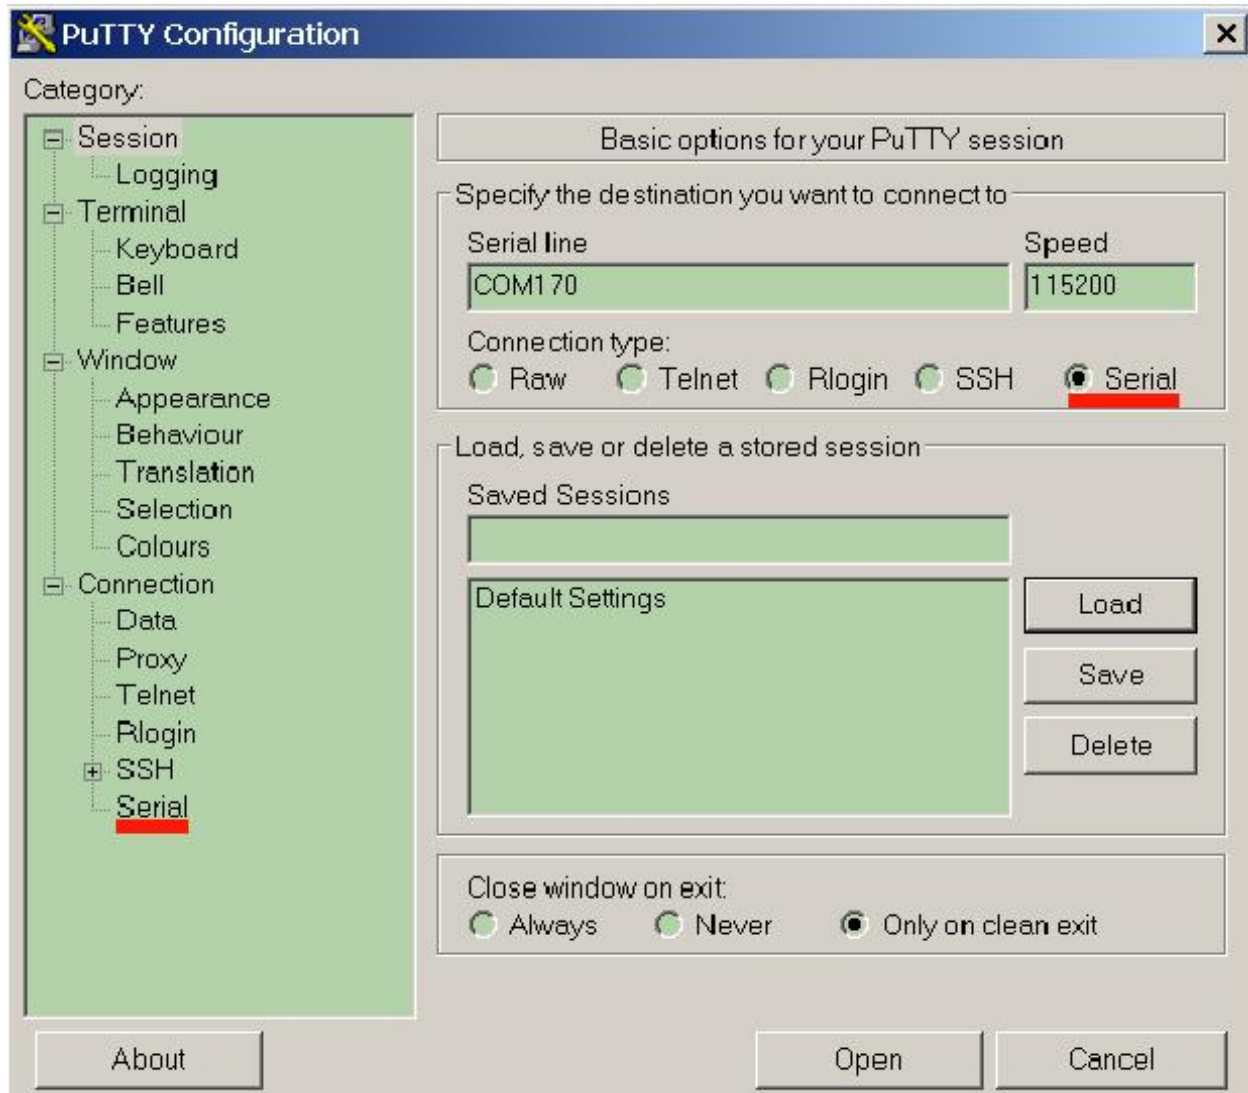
PuTTY Configuration

Category:

Session
Logging
Terminal
Keyboard
Bell
Features
Window
Appearance
Behaviour
Translation
Selection
Colours
Connection
Data
Proxy
Telnet
Rlogin
SSH
Serial

Basic options for your PuTTY session

Specify the destination you want to connect to

Serial line
COM170

Speed
115200

Connection type:
Raw Telnet Rlogin SSH Serial

Load, save or delete a stored session

Saved Sessions

Default Settings

Load
Save
Delete

Close window on exit:
Always Never Only on clean exit

About
Open
Cancel